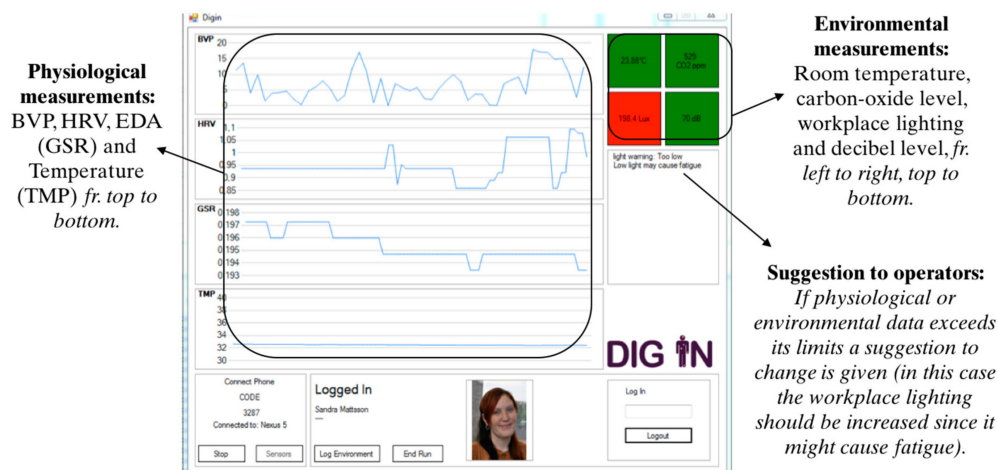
Digin

Physiological measurements: BVP, HRV, EDA (GSR) and Temperature (TMP) *fr. top to bottom.*

BVP 20 15 10 5 0

HRV 1.1 1.05 1 0.95 0.9 0.85

GSR 0.198 0.197 0.196 0.195 0.194 0.193

TMP 40 38 36 34 32 30

23.88°C
529 CO2 ppm
158.4 Lux
70 dB

light warning: Too low
Low light may cause fatigue

Environmental measurements: Room temperature, carbon-oxide level, workplace lighting and decibel level, *fr. left to right, top to bottom.*

Suggestion to operators: *If physiological or environmental data exceeds its limits a suggestion to change is given (in this case the workplace lighting should be increased since it might cause fatigue).*

DIG IN

Connect Phone
CODE
3287
Connected to: Nexus 5
Stop
Sensors

Logged In
Sandra Mattsson
Log Environment
End Run

Log In
Logout